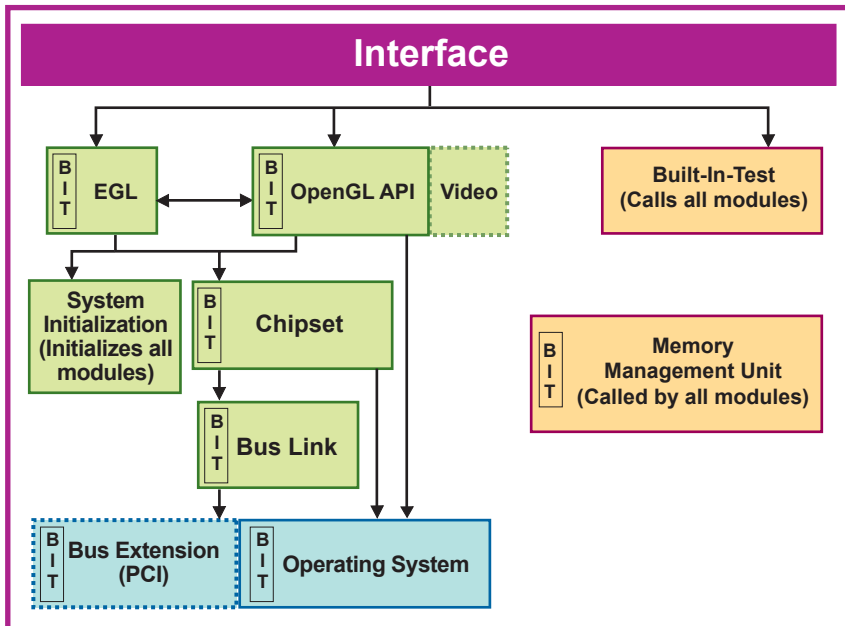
Interface

B I T EGL

B I T OpenGL API

Video

Built-In-Test (Calls all modules)

System Initialization (Initializes all modules)

B I T Chipset

B I T Memory Management Unit (Called by all modules)

B I T Bus Link

B I T Bus Extension (PCI)

B I T Operating System